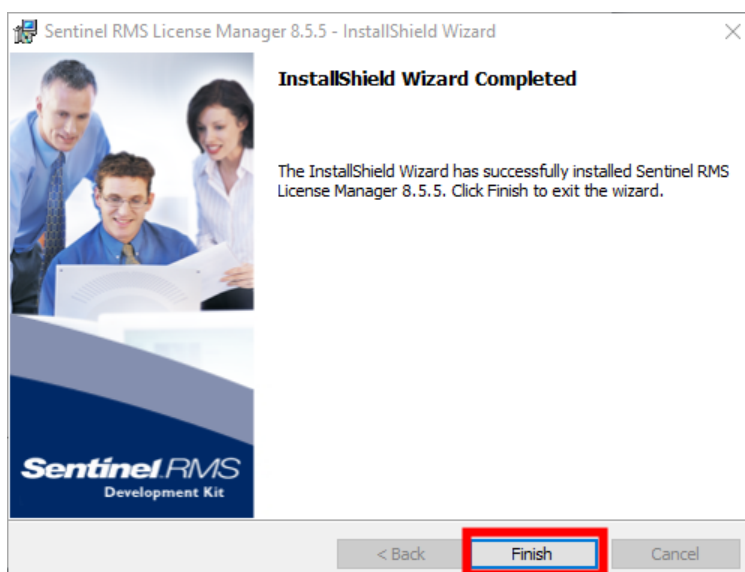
Sentinel RMS License Manager 8.5.5 - InstallShield Wizard

InstallShield Wizard Completed

The InstallShield Wizard has successfully installed Sentinel RMS License Manager 8.5.5. Click Finish to exit the wizard.

Sentinel RMS
Development Kit

< Back
Finish
Cancel